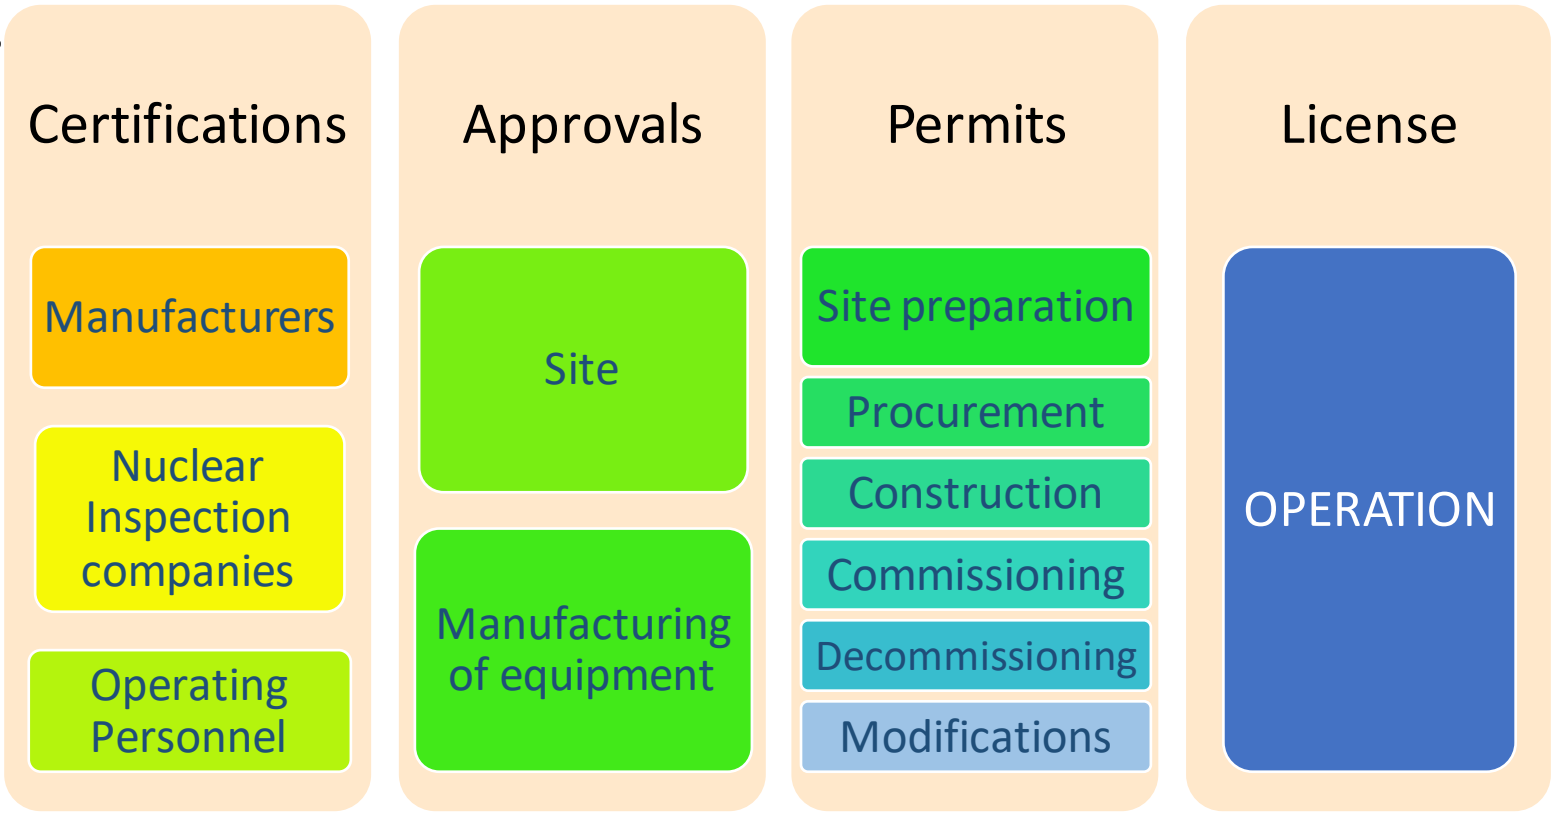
Certifications

Manufacturers

Nuclear Inspection companies

Operating Personnel

Approvals

Site

Manufacturing of equipment

Permits

Site preparation

Procurement

Construction

Commissioning

Decommissioning

Modifications

License

OPERATION